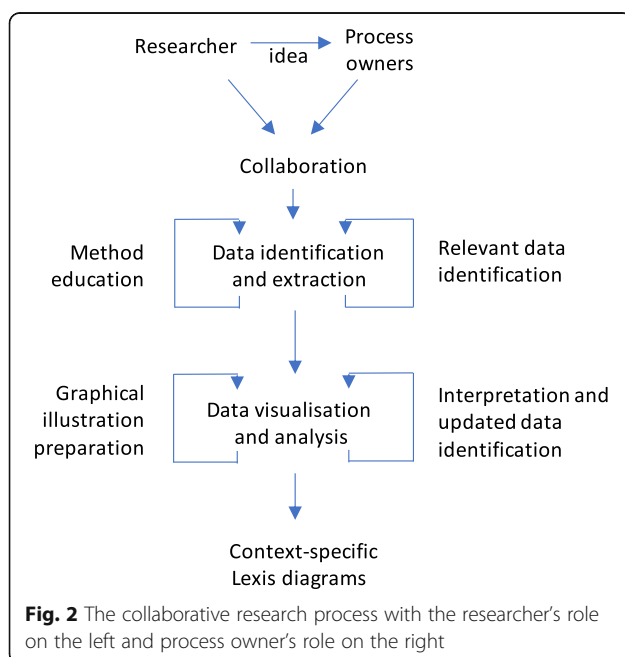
Researcher

idea

Process owners

Collaboration

Method education

Data identification and extraction

Relevant data identification

Graphical illustration preparation

Data visualisation and analysis

Interpretation and updated data identification

Context-specific Lexis diagrams

**Fig. 2** The collaborative research process with the researcher's role on the left and process owner's role on the right